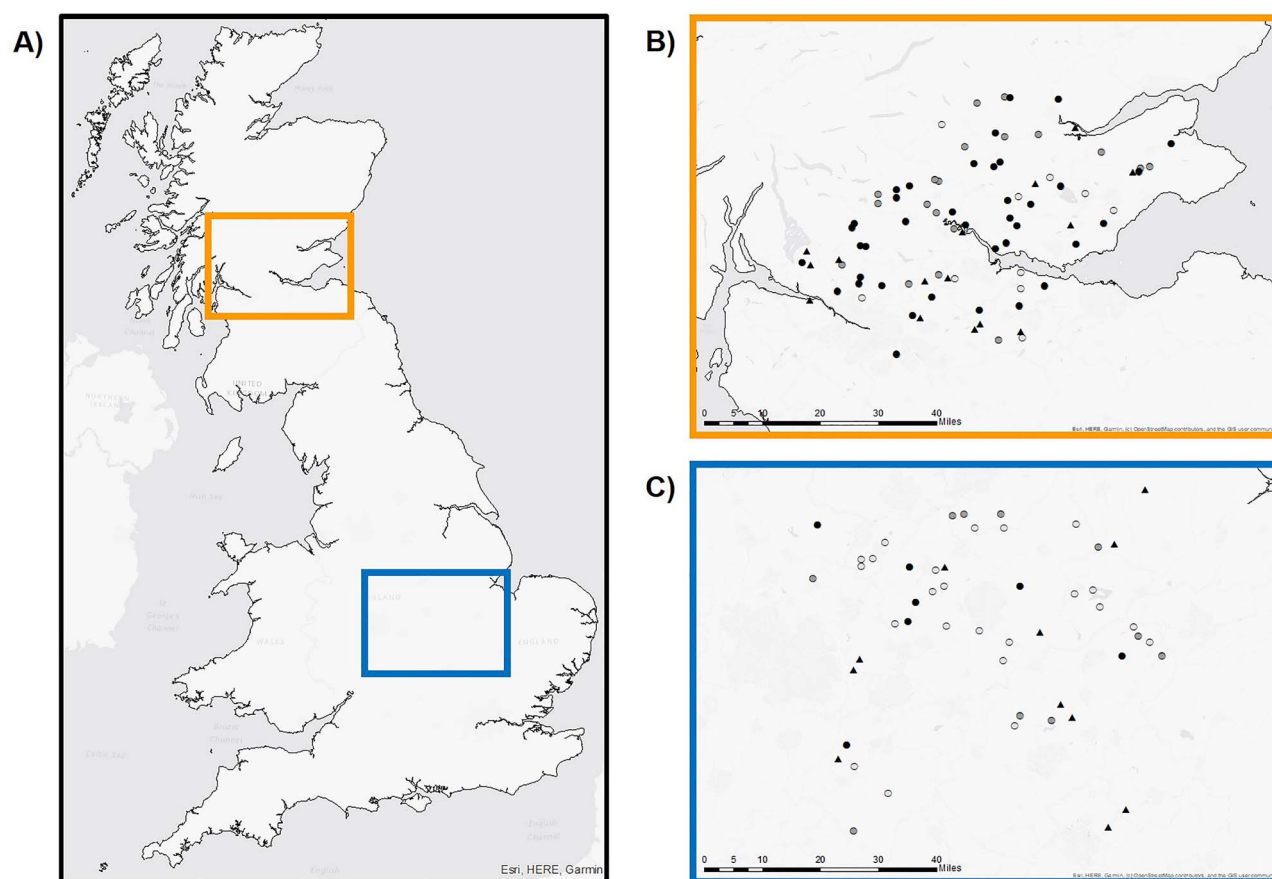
A)

Moray Firth

UNITED KINGDOM

NORTHERN IRELAND

Irish Sea

St George's Channel

WALES

ENGLAND

Bristol Channel

Celtic Sea

English Channel

Esri, HERE, Garmin

B)

0 5 10 20 30 40 Miles

Esri, HERE, Garmin, (c) OpenStreetMap contributors, and the GIS user community

C)

0 5 10 20 30 40 Miles

Esri, HERE, Garmin, (c) OpenStreetMap contributors, and the GIS user community